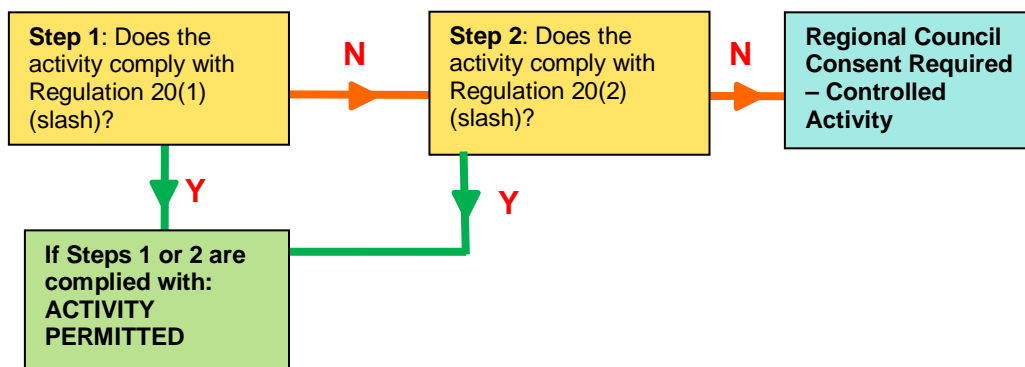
Step 1: Does the activity comply with Regulation 20(1) (slash)?

N

Step 2: Does the activity comply with Regulation 20(2) (slash)?

N

Regional Council Consent Required – Controlled Activity

Y

Y

If Steps 1 or 2 are complied with: ACTIVITY PERMITTED